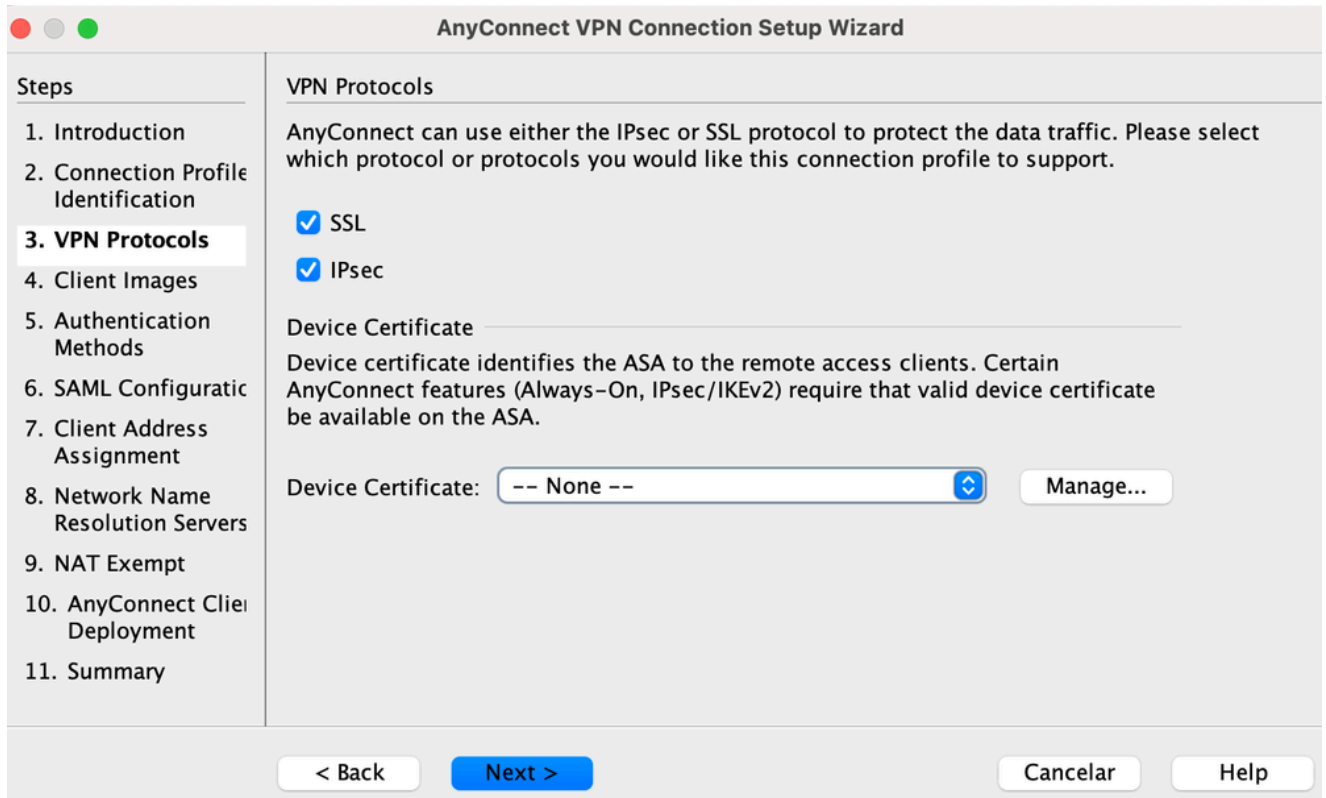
AnyConnect VPN Connection Setup Wizard

Steps

1. Introduction
2. Connection Profile Identification
3. VPN Protocols
4. Client Images
5. Authentication Methods
6. SAML Configuratic
7. Client Address Assignment
8. Network Name Resolution Servers
9. NAT Exempt
10. AnyConnect Clie Deployment
11. Summary

VPN Protocols

AnyConnect can use either the IPsec or SSL protocol to protect the data traffic. Please select which protocol or protocols you would like this connection profile to support.

SSL

IPsec

Device Certificate

Device certificate identifies the ASA to the remote access clients. Certain AnyConnect features (Always-On, IPsec/IKEv2) require that valid device certificate be available on the ASA.

Device Certificate: -- None --

Manage...

< Back Next > Cancelar Help